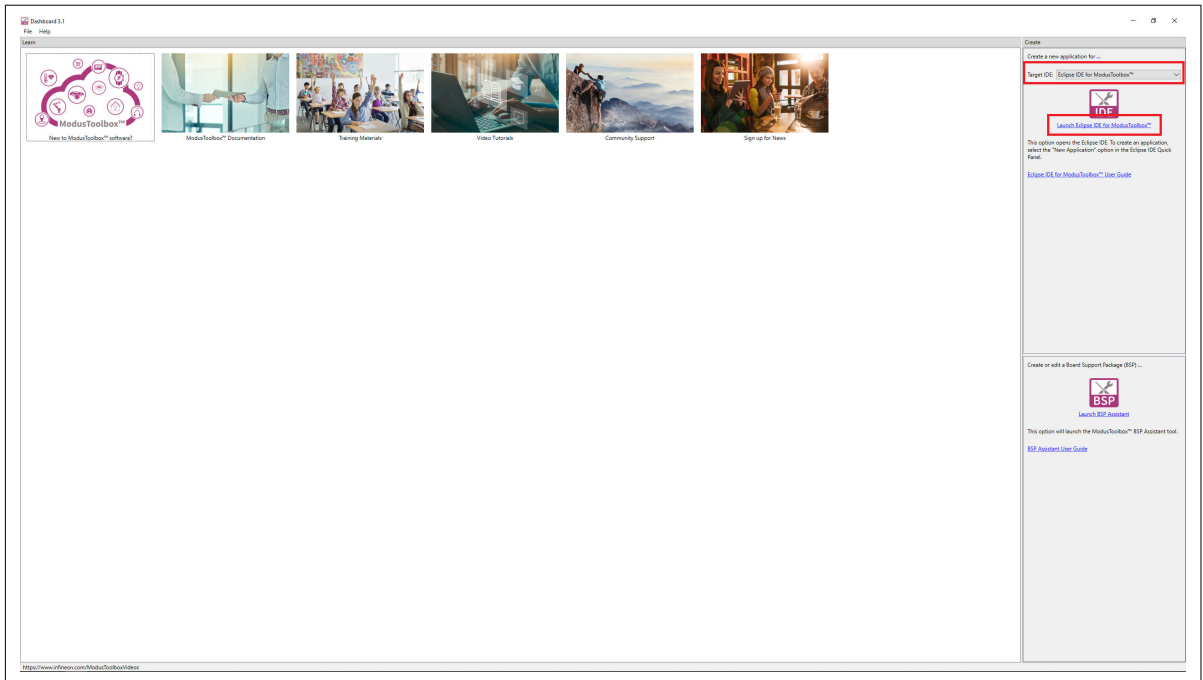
Dashboard 3.1
File Help
Learn

ModusToolbox™
New to ModusToolbox™ software?
ModusToolbox™ Documentation
Training Materials
Video Tutorials
Community Support
Sign up for News

Create
Create a new application for ...
Target IDE: Eclipse IDE for ModusToolbox™
IDE
Launch Eclipse IDE for ModusToolbox™
This option opens the Eclipse IDE. To create an application, select the "New Application" option in the Eclipse IDE Quick Panel.
Eclipse IDE for ModusToolbox™ User Guide

Create or edit a Board Support Package (BSP) ...
BSP
Launch BSP Assistant
This option will launch the ModusToolbox™ BSP Assistant tool.
BSP Assistant User Guide

https://www.infineon.com/ModusToolboxVideos